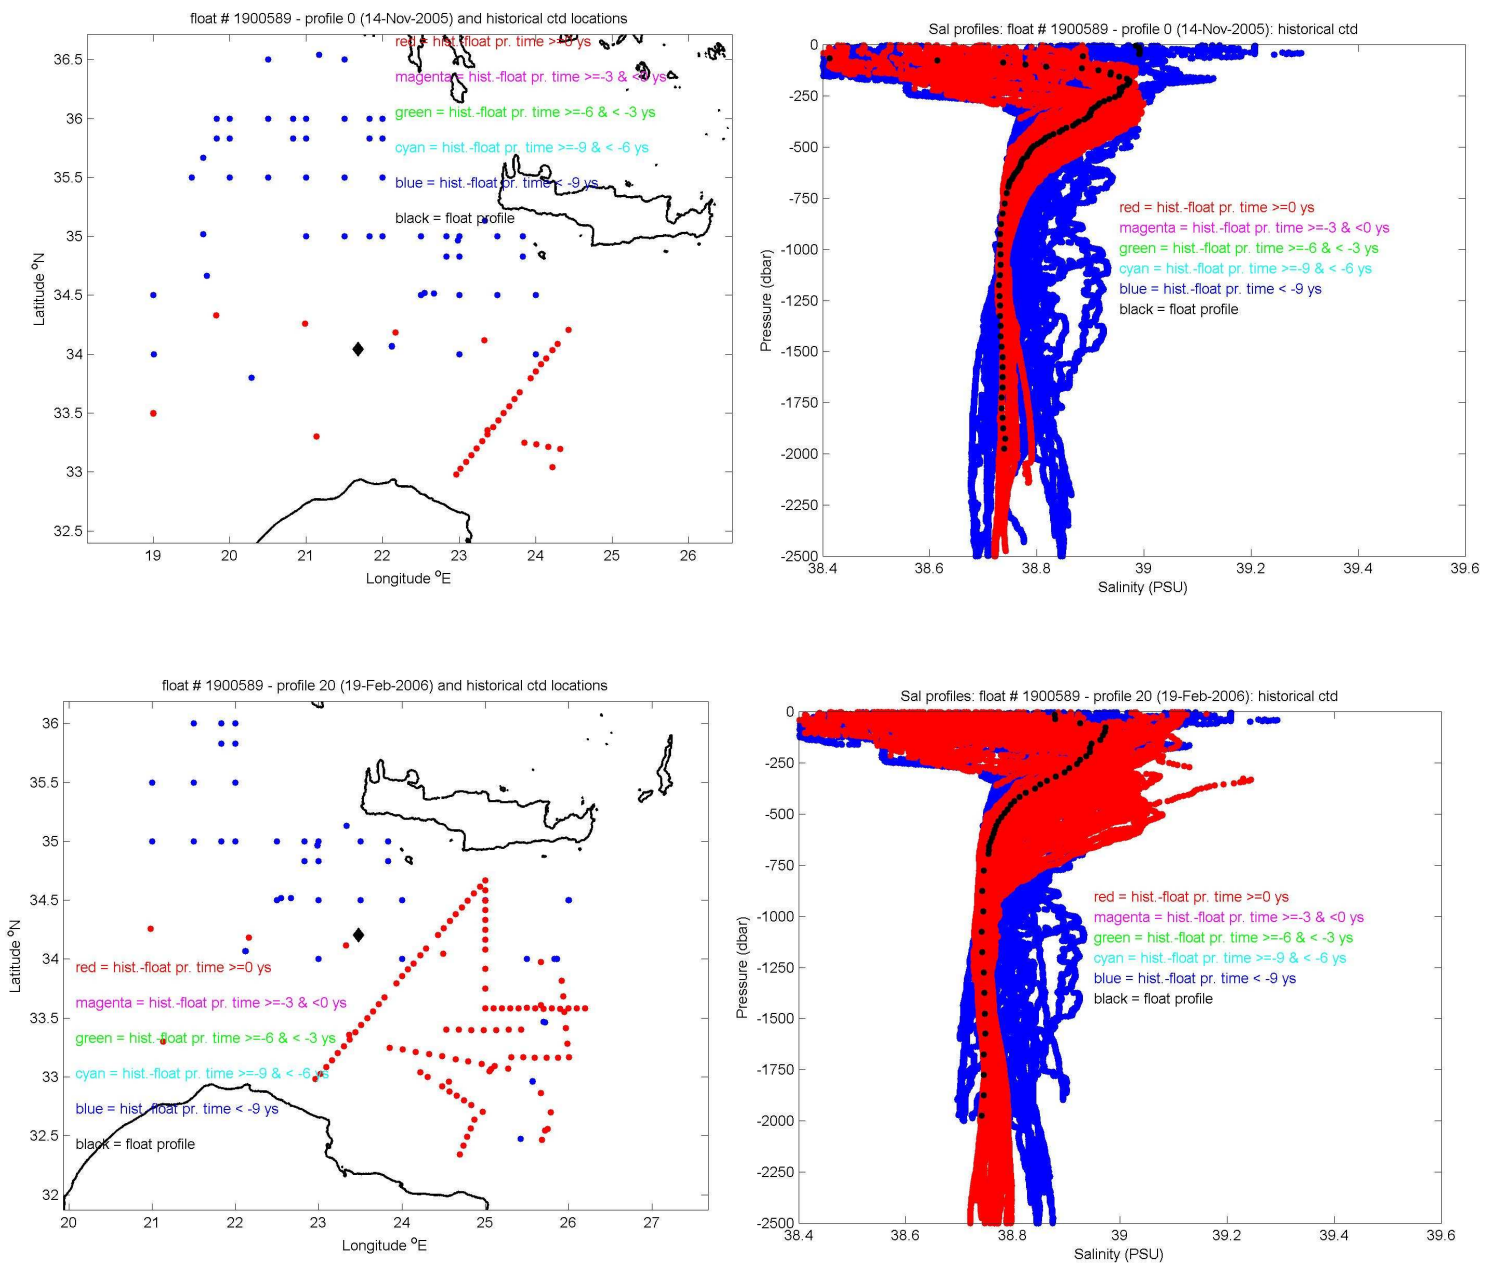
float # 1900589 - profile 0 (14-Nov-2005) and historical ctd locations

red = hist.-float pr. time >=0 ys
magenta = hist.-float pr. time >=-3 & <0 ys
green = hist.-float pr. time >=-6 & < -3 ys
cyan = hist.-float pr. time >=-9 & < -6 ys
blue = hist.-float pr. time < -9 ys
black = float profile

Latitude $^{o}$N
36.5
36
35.5
35
34.5
34
33.5
33
32.5
19
20
21
22
23
24
25
26
Longitude $^{o}$E

Sal profiles: float # 1900589 - profile 0 (14-Nov-2005): historical ctd

red = hist.-float pr. time >=0 ys
magenta = hist.-float pr. time >=-3 & <0 ys
green = hist.-float pr. time >=-6 & < -3 ys
cyan = hist.-float pr. time >=-9 & < -6 ys
blue = hist.-float pr. time < -9 ys
black = float profile

Pressure (dbar)
0
-250
-500
-750
-1000
-1250
-1500
-1750
-2000
-2250
-2500
38.4
38.6
38.8
39
39.2
39.4
39.6
Salinity (PSU)

float # 1900589 - profile 20 (19-Feb-2006) and historical ctd locations

red = hist.-float pr. time >=0 ys
magenta = hist.-float pr. time >=-3 & <0 ys
green = hist.-float pr. time >=-6 & < -3 ys
cyan = hist.-float pr. time >=-9 & < -6 ys
blue = hist.-float pr. time < -9 ys
black = float profile

Latitude $^{o}$N
36
35.5
35
34.5
34
33.5
33
32.5
32
20
21
22
23
24
25
26
27
Longitude $^{o}$E

Sal profiles: float # 1900589 - profile 20 (19-Feb-2006): historical ctd

red = hist.-float pr. time >=0 ys
magenta = hist.-float pr. time >=-3 & <0 ys
green = hist.-float pr. time >=-6 & < -3 ys
cyan = hist.-float pr. time >=-9 & < -6 ys
blue = hist.-float pr. time < -9 ys
black = float profile

Pressure (dbar)
0
-250
-500
-750
-1000
-1250
-1500
-1750
-2000
-2250
-2500
38.4
38.6
38.8
39
39.2
39.4
39.6
Salinity (PSU)